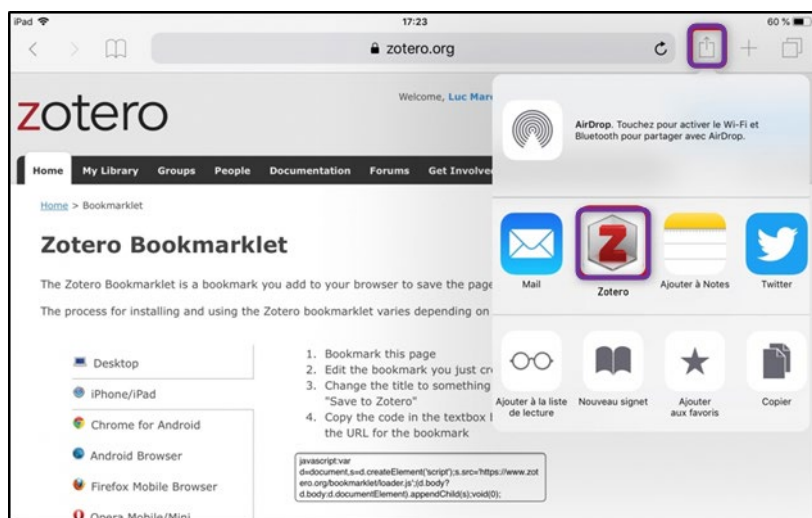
iPad
17:23
60 %
zotero.org

zotero

Welcome, Luc Mar

Home My Library Groups People Documentation Forums Get Involve

Home > Bookmarklet

Zotero Bookmarklet

The Zotero Bookmarklet is a bookmark you add to your browser to save the page

The process for installing and using the Zotero bookmarklet varies depending on

Desktop
iPhone/iPad
Chrome for Android
Android Browser
Firefox Mobile Browser
Opera Mobile/Mini

1. Bookmark this page
2. Edit the bookmark you just cr
3. Change the title to something "Save to Zotero"
4. Copy the code in the textbox the URL for the bookmark

javascript:var d=document,s=d.createElement('script');s.src='https://www.zotero.org/bookmarklet/loader.js';(d.body?d.body:d.documentElement).appendChild(s);void(0);

AirDrop. Touchez pour activer le Wi-Fi et Bluetooth pour partager avec AirDrop.

Mail
Zotero
Ajouter à Notes
Twitter

Ajouter à la liste de lecture
Nouveau signet
Ajouter aux favoris
Copier